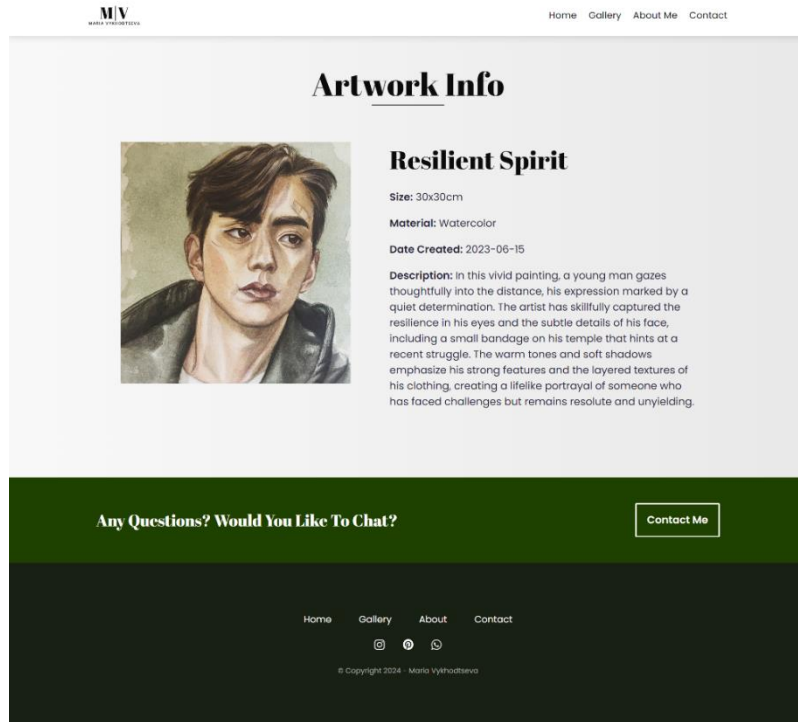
M|V
MARIA VYKHODTSEVA

Home Gallery About Me Contact

Artwork Info

Resilient Spirit

Size: 30x30cm

Material: Watercolor

Date Created: 2023-06-15

Description: In this vivid painting, a young man gazes thoughtfully into the distance, his expression marked by a quiet determination. The artist has skillfully captured the resilience in his eyes and the subtle details of his face, including a small bandage on his temple that hints at a recent struggle. The warm tones and soft shadows emphasize his strong features and the layered textures of his clothing, creating a lifelike portrayal of someone who has faced challenges but remains resolute and unyielding.

Any Questions? Would You Like To Chat?

Contact Me

Home Gallery About Contact

© Copyright 2024 · Maria Vykhodtseva